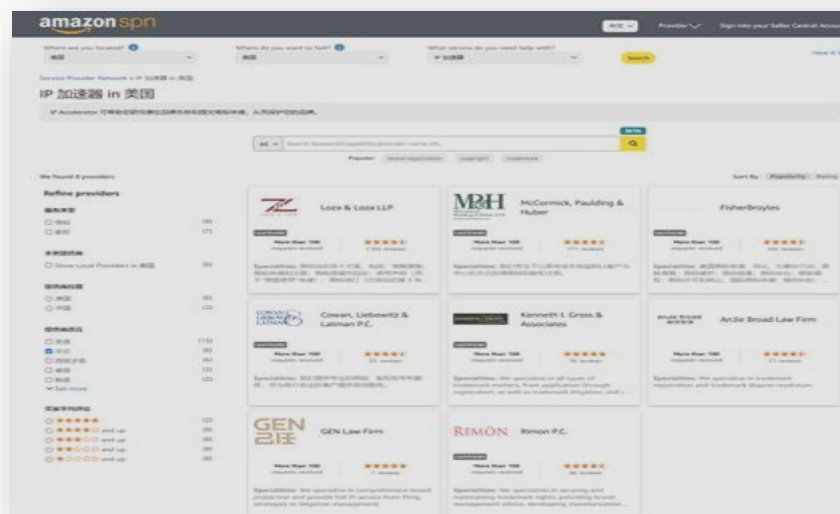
amazon spn

Provider | Sign into your Seller Central Account

Where are you located? 美国
Where do you want to sell? 美国
What service do you need help with? IP 加速器
Search

IP 加速器 in 美国

All | Search

We found 8 providers

Refine providers

Sort By: Popularity

Loza & Loza LLP
More than 100 requests received

McCormick, Paulding & Huber
More than 100 requests received

FisherBroyles
More than 100 requests received

Cowan, Liebowitz & Latman P.C.
More than 100 requests received

Kenneth I. Gross & Associates
More than 100 requests received

AnJie Broad Law Firm
More than 100 requests received

GEN Law Firm
More than 100 requests received

RIMÔN Rimon P.C.
More than 100 requests received

See more
and up
and up
and up
and up